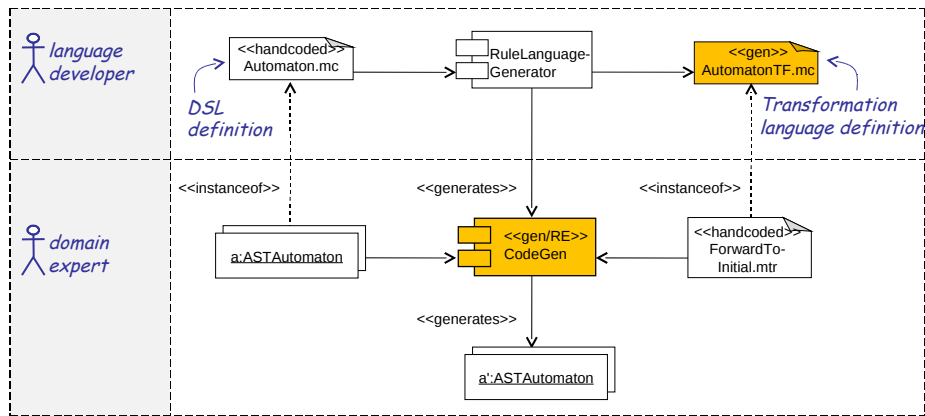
language developer

<<handcoded>> Automaton.mc

RuleLanguage-Generator

<<gen>> AutomatonTF.mc

DSL definition

Transformation language definition

<<instanceof>>

<<generates>>

<<instanceof>>

domain expert

a:ASTAutomaton

<<gen/RE>> CodeGen

<<handcoded>> ForwardTo-Initial.mtr

<<generates>>

a':ASTAutomaton